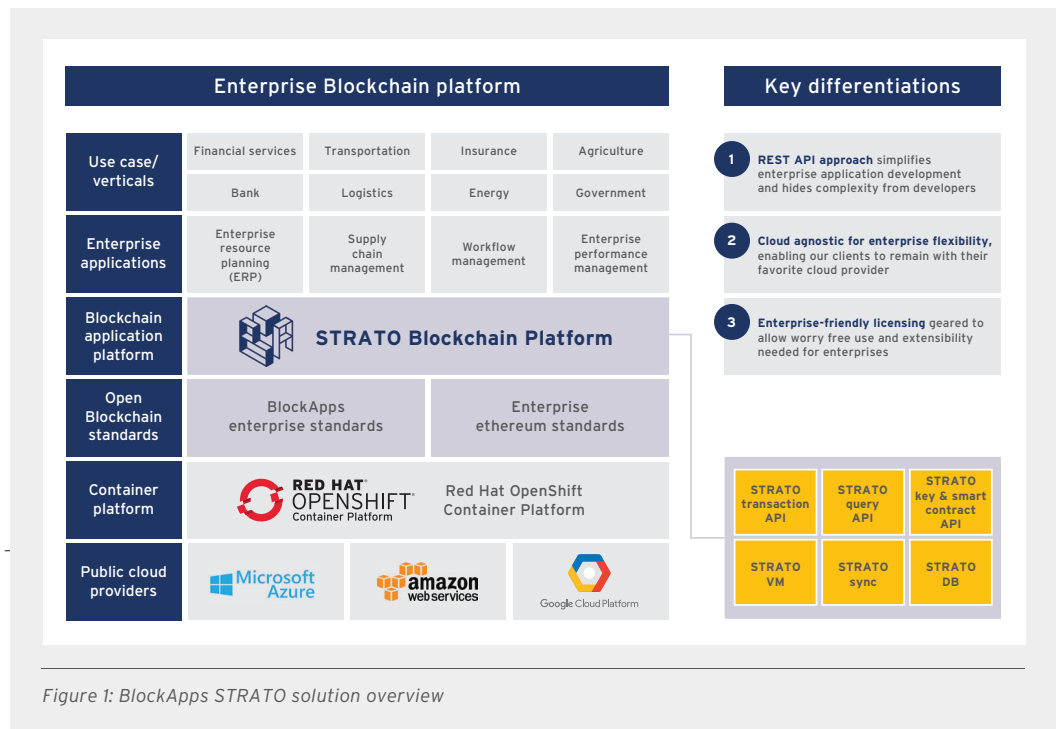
Enterprise Blockchain platform

| Use case/ verticals | Financial services | Transportation | Insurance | Agriculture |
|---|---|---|---|---|
| | Bank | Logistics | Energy | Government |
| Enterprise applications | Enterprise resource planning (ERP) | Supply chain management | Workflow management | Enterprise performance management |
| Blockchain application platform | STRATO Blockchain Platform | | | |
| Open Blockchain standards | BlockApps enterprise standards | | Enterprise ethereum standards | |
| Container platform | RED HAT OPENSHIFT Container Platform | Red Hat OpenShift Container Platform | | |
| Public cloud providers | Microsoft Azure | amazon webservices | Google Cloud Platform | |

Key differentiations

1 REST API approach simplifies enterprise application development and hides complexity from developers

2 Cloud agnostic for enterprise flexibility, enabling our clients to remain with their favorite cloud provider

3 Enterprise-friendly licensing geared to allow worry free use and extensibility needed for enterprises

| STRATO transaction API | STRATO query API | STRATO key & smart contract API |
|---|---|---|
| STRATO VM | STRATO sync | STRATO DB |

Figure 1: BlockApps STRATO solution overview